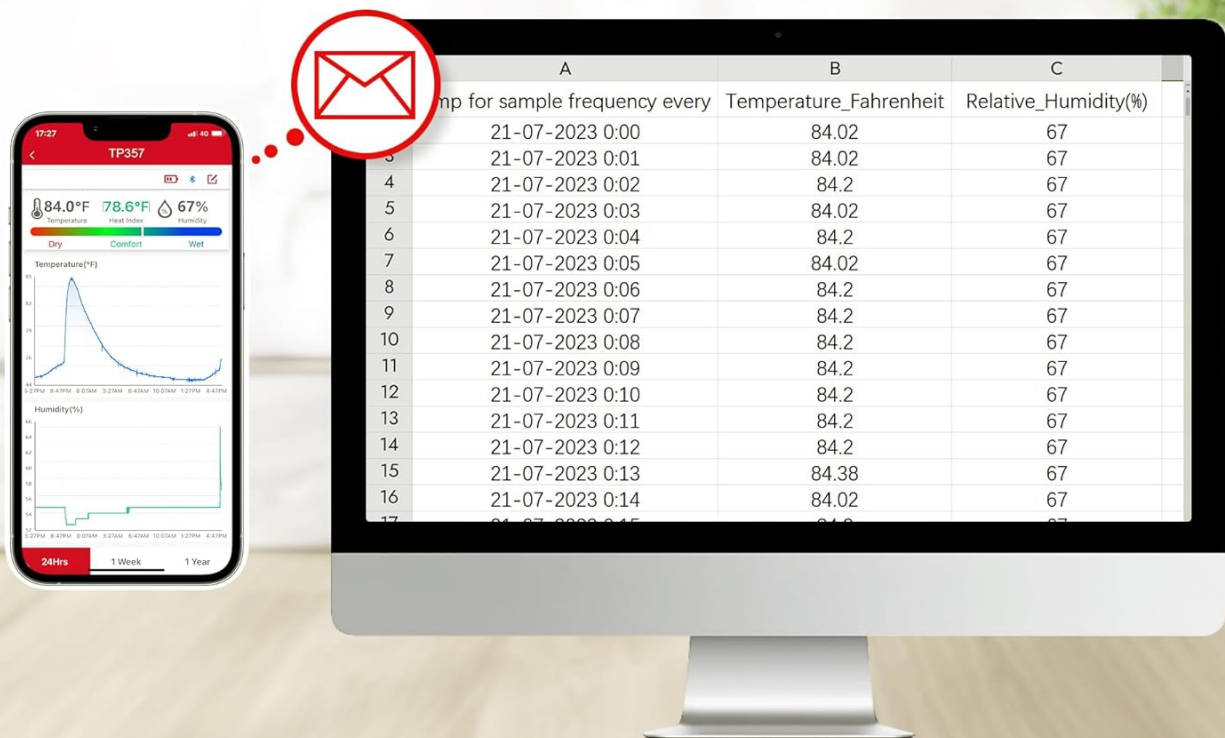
17:27

4G

TP357

84.0°F Temperature

78.6°F Heat Index

67% Humidity

Dry

Comfort

Wet

Temperature(°F)

5:27PM 8:47PM 0:07AM 3:27AM 6:47AM 10:07AM 1:27PM 4:47PM

Humidity(%)

5:27PM 8:47PM 0:07AM 3:27AM 6:47AM 10:07AM 1:27PM 4:47PM

24Hrs

1 Week

1 Year

| | A | B | C |
|---|---|---|---|
| | mp for sample frequency every | Temperature_Fahrenheit | Relative_Humidity(%) |
| | 21-07-2023 0:00 | 84.02 | 67 |
| 3 | 21-07-2023 0:01 | 84.02 | 67 |
| 4 | 21-07-2023 0:02 | 84.2 | 67 |
| 5 | 21-07-2023 0:03 | 84.02 | 67 |
| 6 | 21-07-2023 0:04 | 84.2 | 67 |
| 7 | 21-07-2023 0:05 | 84.02 | 67 |
| 8 | 21-07-2023 0:06 | 84.2 | 67 |
| 9 | 21-07-2023 0:07 | 84.2 | 67 |
| 10 | 21-07-2023 0:08 | 84.2 | 67 |
| 11 | 21-07-2023 0:09 | 84.2 | 67 |
| 12 | 21-07-2023 0:10 | 84.2 | 67 |
| 13 | 21-07-2023 0:11 | 84.2 | 67 |
| 14 | 21-07-2023 0:12 | 84.2 | 67 |
| 15 | 21-07-2023 0:13 | 84.38 | 67 |
| 16 | 21-07-2023 0:14 | 84.02 | 67 |
| 17 | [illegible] | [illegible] | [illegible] |